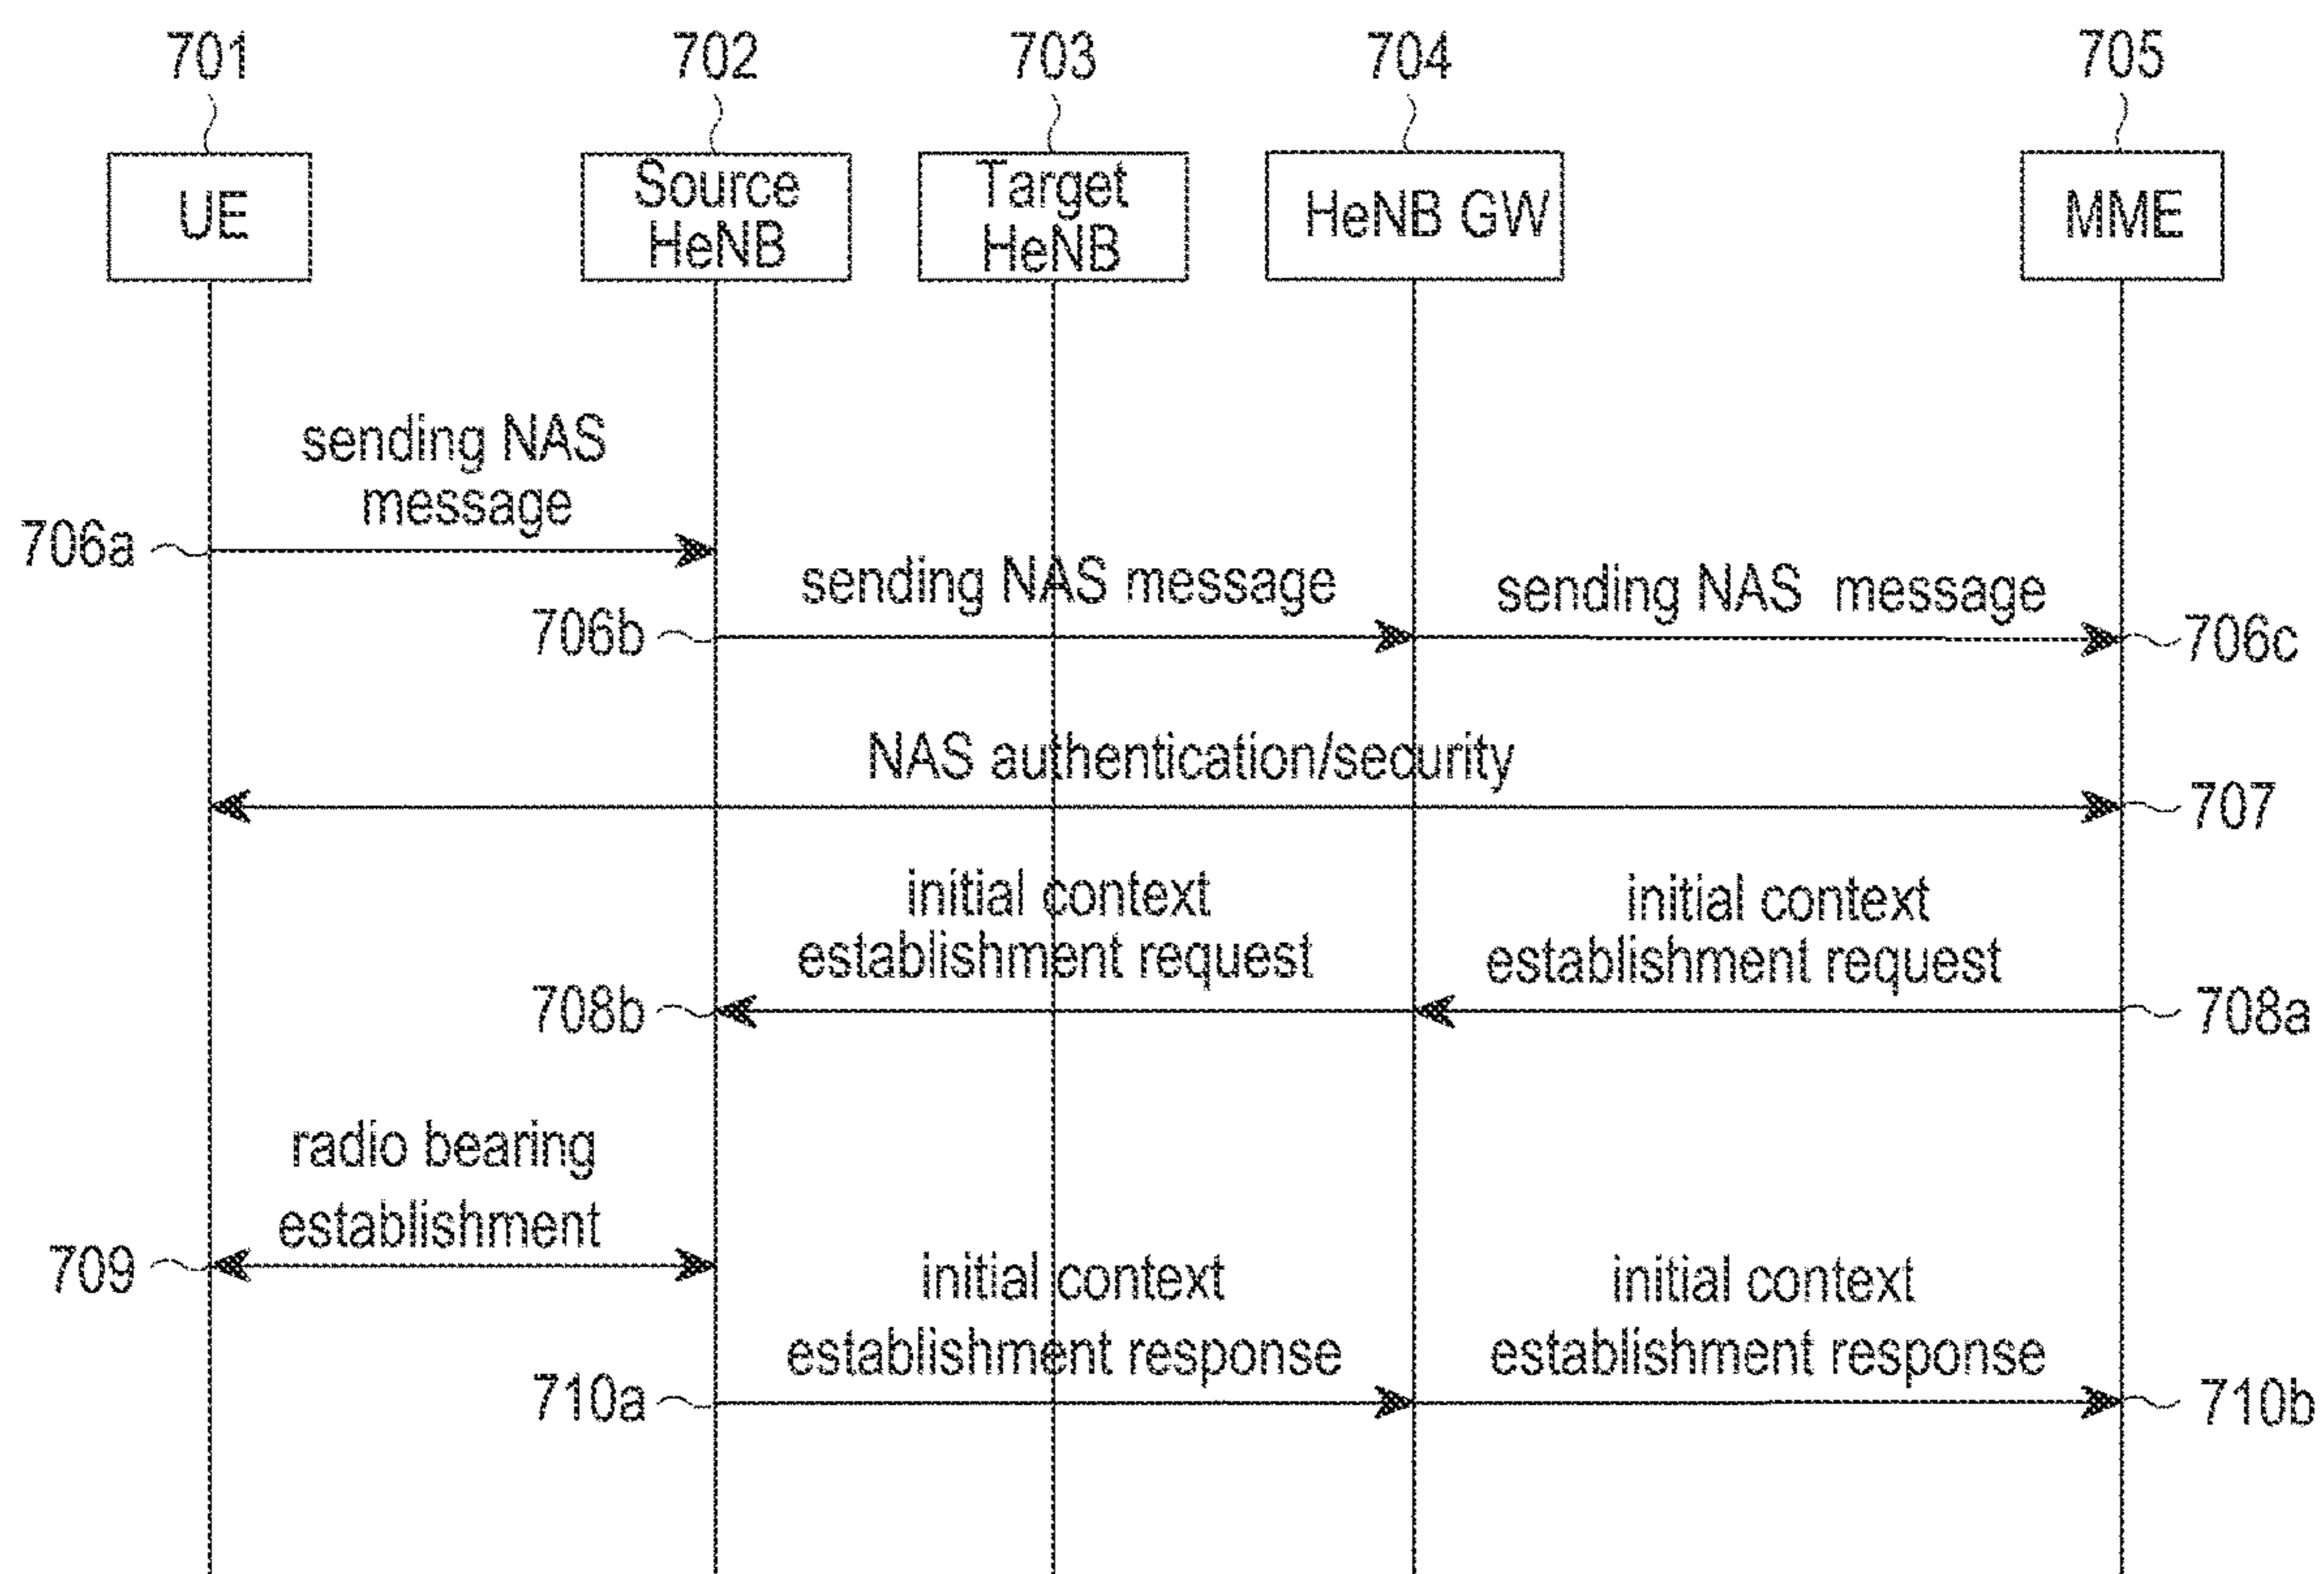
701
UE

702
Source HeNB

703
Target HeNB

704
HeNB GW

705
MME

sending NAS message
706a

sending NAS message
706b

sending NAS message
706c

NAS authentication/security
707

initial context establishment request
708b

initial context establishment request
708a

radio bearing establishment
709

initial context establishment response
710a

initial context establishment response
710b